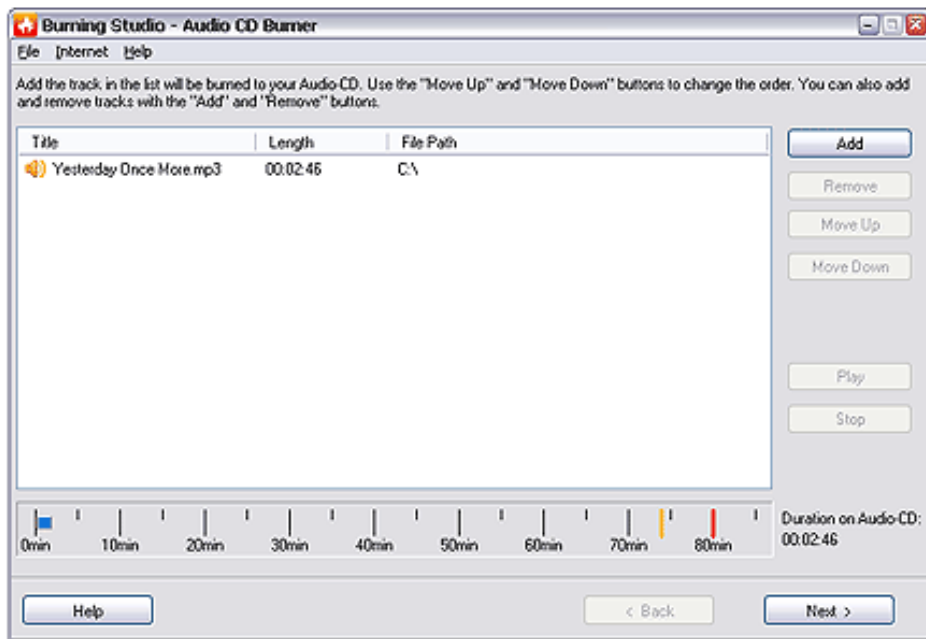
Burning Studio - Audio CD Burner

File Internet Help

Add the track in the list will be burned to your Audio-CD. Use the "Move Up" and "Move Down" buttons to change the order. You can also add and remove tracks with the "Add" and "Remove" buttons.

| Title | Length | File Path |
|---|---|---|
| Yesterday Once More.mp3 | 00:02:46 | C:\ |

Add

Remove

Move Up

Move Down

Play

Stop

0min 10min 20min 30min 40min 50min 60min 70min 80min

Duration on Audio-CD: 00:02:46

Help

< Back

Next >